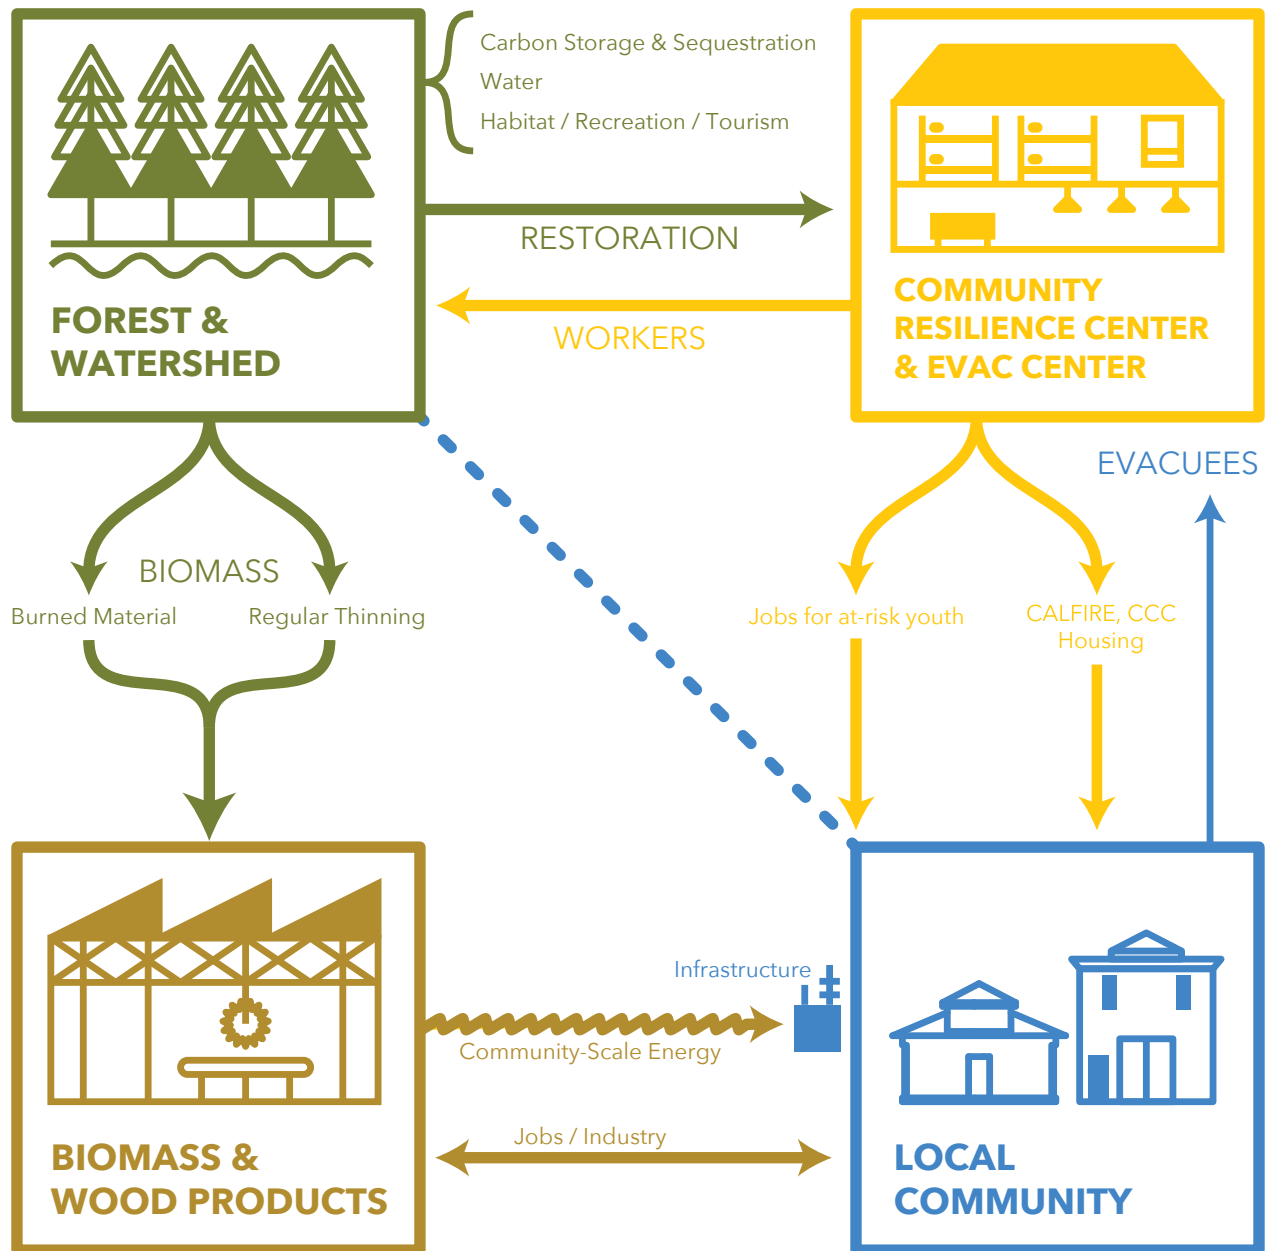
FOREST & WATERSHED

Carbon Storage & Sequestration
Water
Habitat / Recreation / Tourism

RESTORATION

WORKERS

COMMUNITY RESILIENCE CENTER & EVAC CENTER

EVACUEES

BIOMASS
Burned Material
Regular Thinning

Jobs for at-risk youth

CALFIRE, CCC Housing

Infrastructure

Community-Scale Energy

Jobs / Industry

BIOMASS & WOOD PRODUCTS

LOCAL COMMUNITY